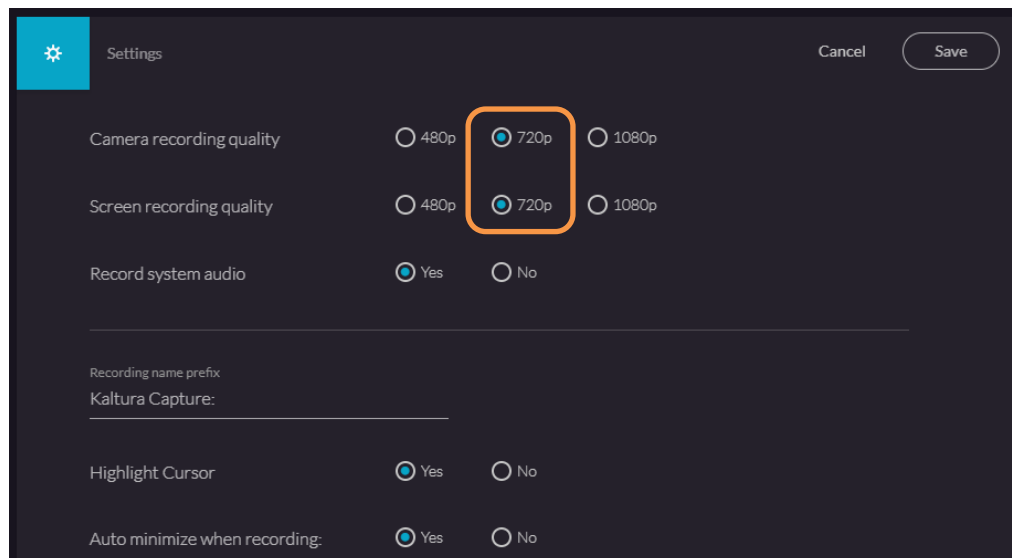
Settings

Cancel Save

Camera recording quality 480p 720p 1080p

Screen recording quality 480p 720p 1080p

Record system audio Yes No

Recording name prefix
Kaltura Capture:

Highlight Cursor Yes No

Auto minimize when recording: Yes No